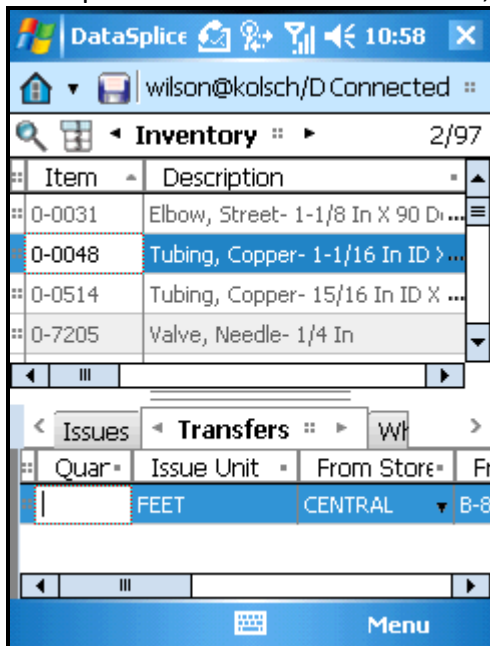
DataSplice 10:58 ✕

wilson@kolsch/D Connected

Inventory 2/97

| Item | Description |
|---|---|
| 0-0031 | Elbow, Street- 1-1/8 In X 90 D... |
| 0-0048 | Tubing, Copper- 1-1/16 In ID >... |
| 0-0514 | Tubing, Copper- 15/16 In ID X ... |
| 0-7205 | Valve, Needle- 1/4 In |

Issues Transfers Wh

| Quar | Issue Unit | From Store | Fr |
|---|---|---|---|
| | FEET | CENTRAL | B-8 |

Menu